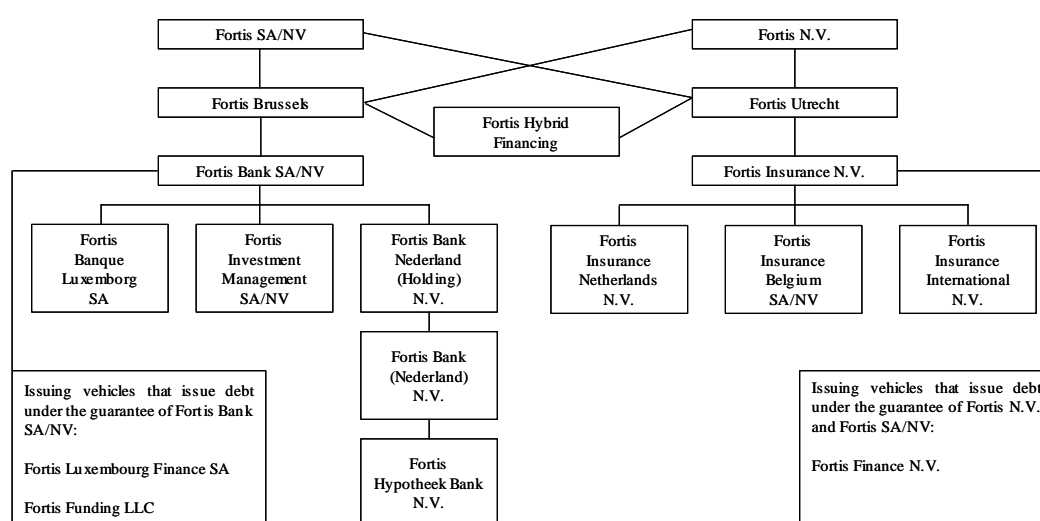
Fortis SA/NV

Fortis N.V.

Fortis Brussels

Fortis Hybrid Financing

Fortis Utrecht

Fortis Bank SA/NV

Fortis Insurance N.V.

Fortis Banque Luxemborg SA

Fortis Investment Management SA/NV

Fortis Bank Nederland (Holding) N.V.

Fortis Insurance Netherlands N.V.

Fortis Insurance Belgium SA/NV

Fortis Insurance International N.V.

Fortis Bank (Nederland) N.V.

Fortis Hypotheek Bank N.V.

Issuing vehicles that issue debt under the guarantee of Fortis Bank SA/NV:

Fortis Luxembourg Finance SA

Fortis Funding LLC

Issuing vehicles that issue debt under the guarantee of Fortis N.V. and Fortis SA/NV:

Fortis Finance N.V.